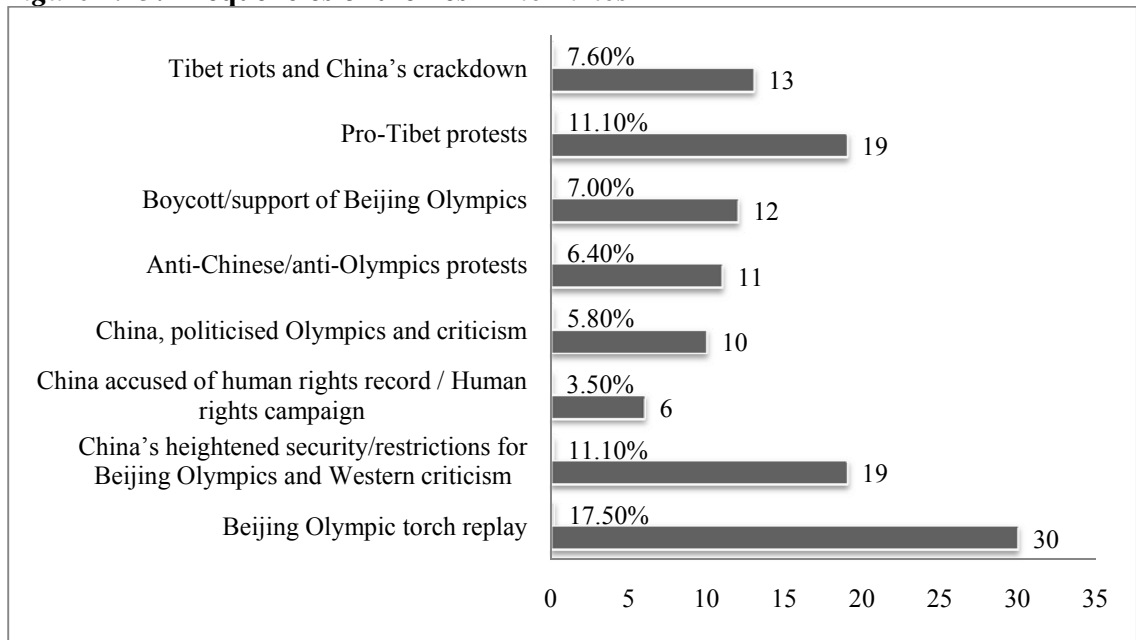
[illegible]

Tibet riots and China's crackdown
7.60%
13

Pro-Tibet protests
11.10%
19

Boycott/support of Beijing Olympics
7.00%
12

Anti-Chinese/anti-Olympics protests
6.40%
11

China, politicised Olympics and criticism
5.80%
10

China accused of human rights record / Human rights campaign
3.50%
6

China's heightened security/restrictions for Beijing Olympics and Western criticism
11.10%
19

Beijing Olympic torch replay
17.50%
30

0 5 10 15 20 25 30 35